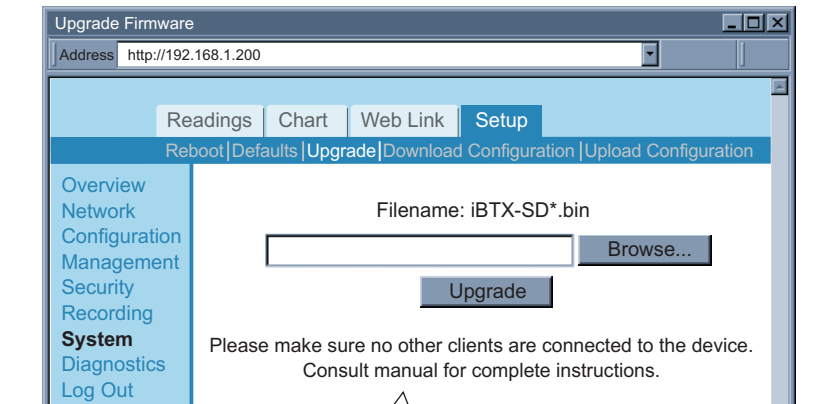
Upgrade Firmware

Address http://192.168.1.200

Readings Chart Web Link Setup

Reboot | Defaults | Upgrade | Download Configuration | Upload Configuration

Overview
Network
Configuration
Management
Security
Recording
System
Diagnostics
Log Out

Filename: iBTX-SD*.bin

Browse...

Upgrade

Please make sure no other clients are connected to the device.
Consult manual for complete instructions.